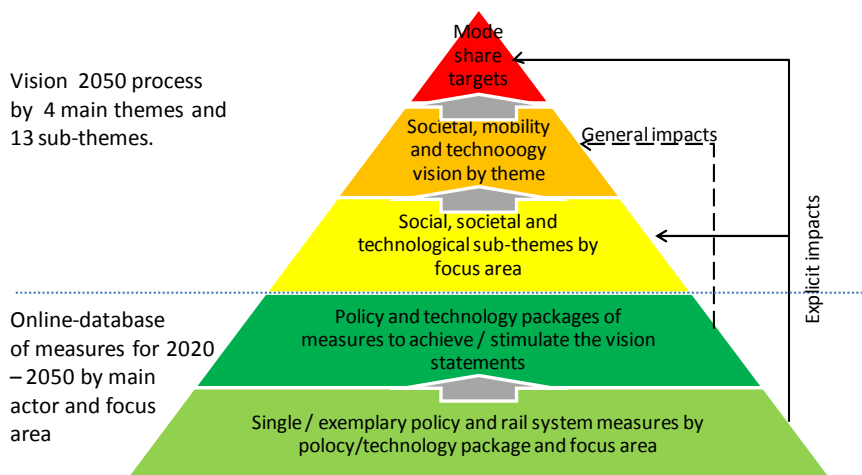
Vision 2050 process by 4 main themes and 13 sub-themes.

Mode share targets

Societal, mobility and technooogy vision by theme

General impacts

Social, societal and technological sub-themes by focus area

Explicit impacts

Online-database of measures for 2020 – 2050 by main actor and focus area

Policy and technology packages of measures to achieve / stimulate the vision statements

Single / exemplary policy and rail system measures by polocy/technology package and focus area